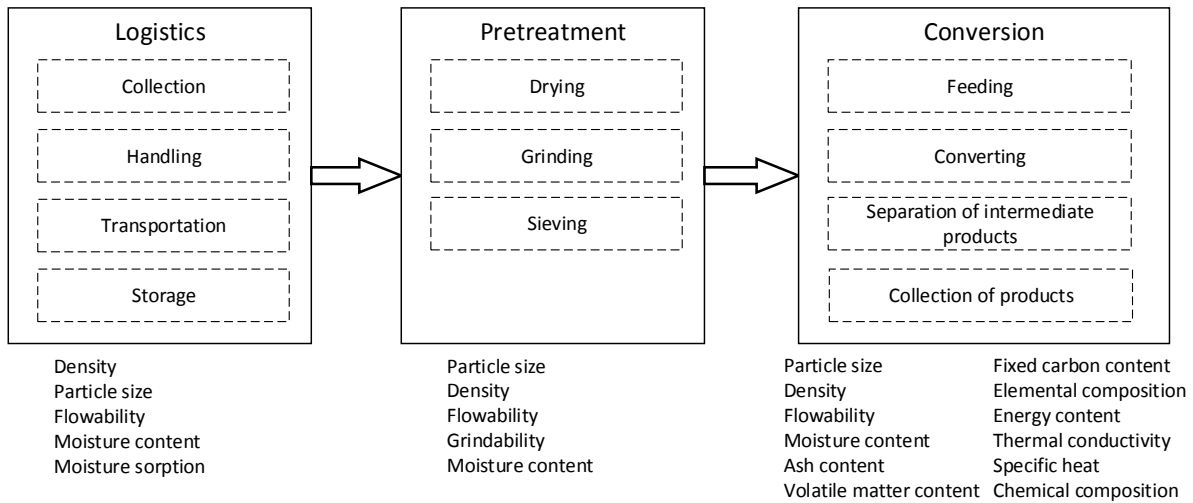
Logistics

Collection

Handling

Transportation

Storage

Pretreatment

Drying

Grinding

Sieving

Conversion

Feeding

Converting

Separation of intermediate products

Collection of products

Density
Particle size
Flowability
Moisture content
Moisture sorption

Particle size
Density
Flowability
Grindability
Moisture content

Particle size
Density
Flowability
Moisture content
Ash content
Volatile matter content

Fixed carbon content
Elemental composition
Energy content
Thermal conductivity
Specific heat
Chemical composition